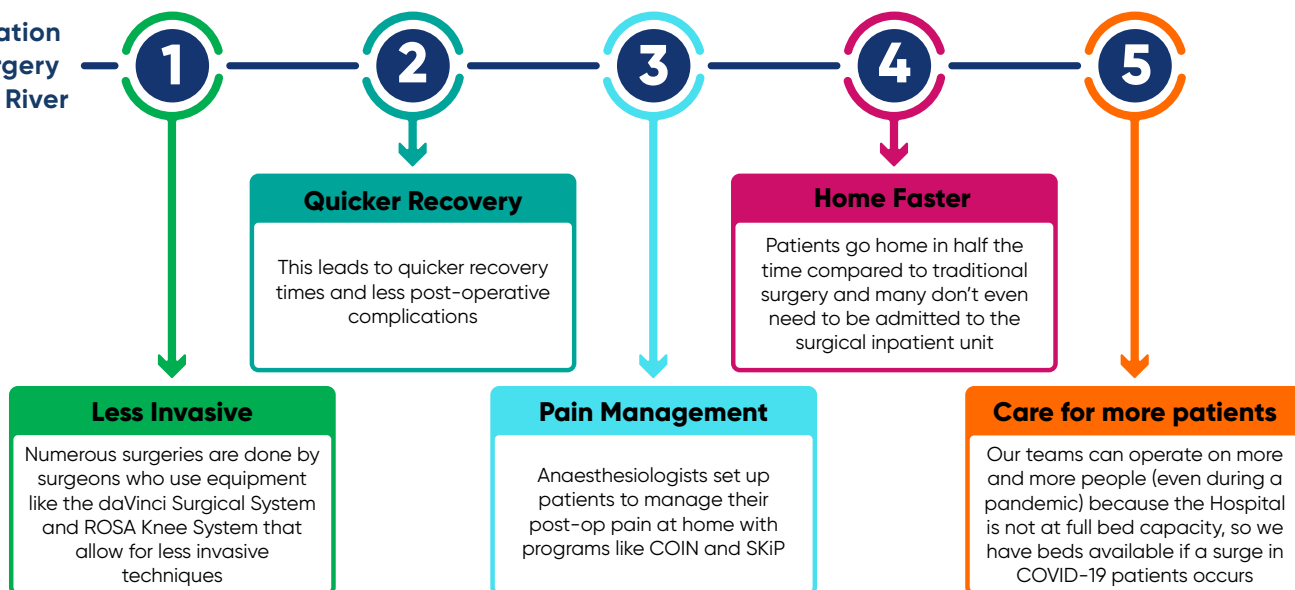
ation
rgery
River

1

2

3

4

5

Quicker Recovery

This leads to quicker recovery times and less post-operative complications

Home Faster

Patients go home in half the time compared to traditional surgery and many don't even need to be admitted to the surgical inpatient unit

Less Invasive

Numerous surgeries are done by surgeons who use equipment like the daVinci Surgical System and ROSA Knee System that allow for less invasive techniques

Pain Management

Anaesthesiologists set up patients to manage their post-op pain at home with programs like COIN and SKiP

Care for more patients

Our teams can operate on more and more people (even during a pandemic) because the Hospital is not at full bed capacity, so we have beds available if a surge in COVID-19 patients occurs